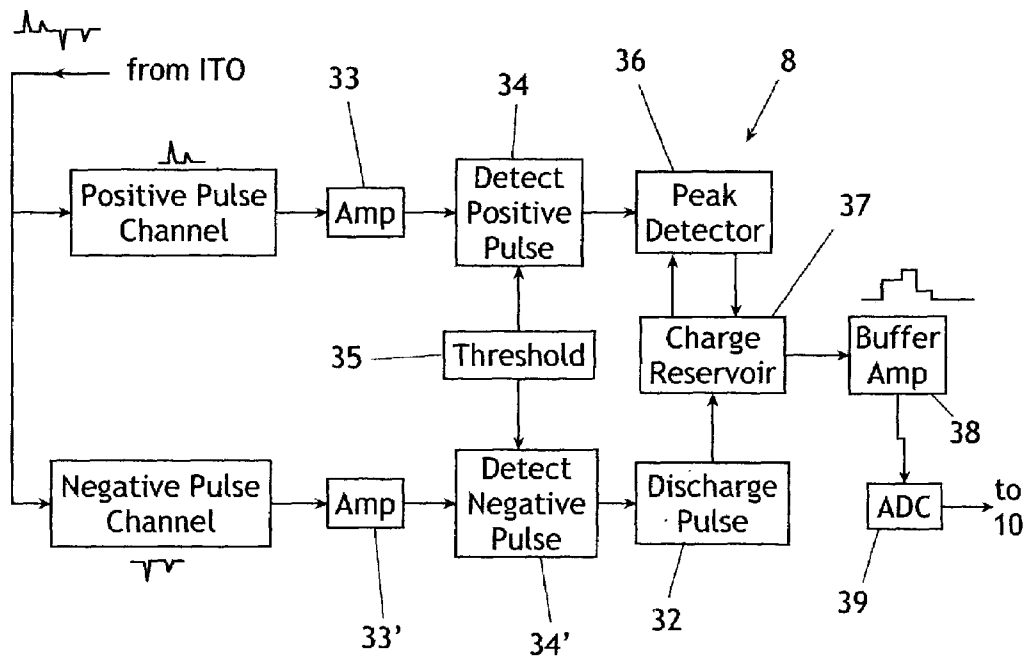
from ITO

33

34

36

8

Positive Pulse Channel

Amp

Detect Positive Pulse

Peak Detector

37

35

Threshold

Charge Reservoir

Buffer Amp

38

Negative Pulse Channel

Amp

Detect Negative Pulse

Discharge Pulse

ADC

to 10

39

33'

34'

32